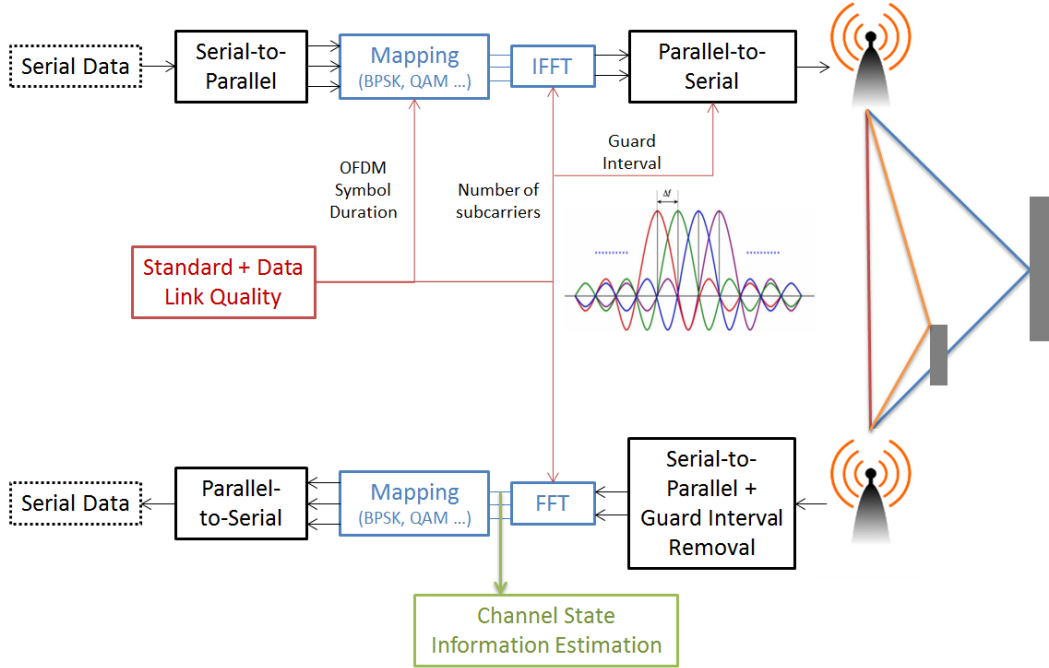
Serial Data

Serial-to-Parallel

Mapping
(BPSK, QAM ...)

IFFT

Parallel-to-Serial

Guard Interval

OFDM Symbol Duration

Number of subcarriers

$\Delta f$

Standard + Data Link Quality

Serial Data

Parallel-to-Serial

Mapping
(BPSK, QAM ...)

FFT

Serial-to-Parallel + Guard Interval Removal

Channel State Information Estimation